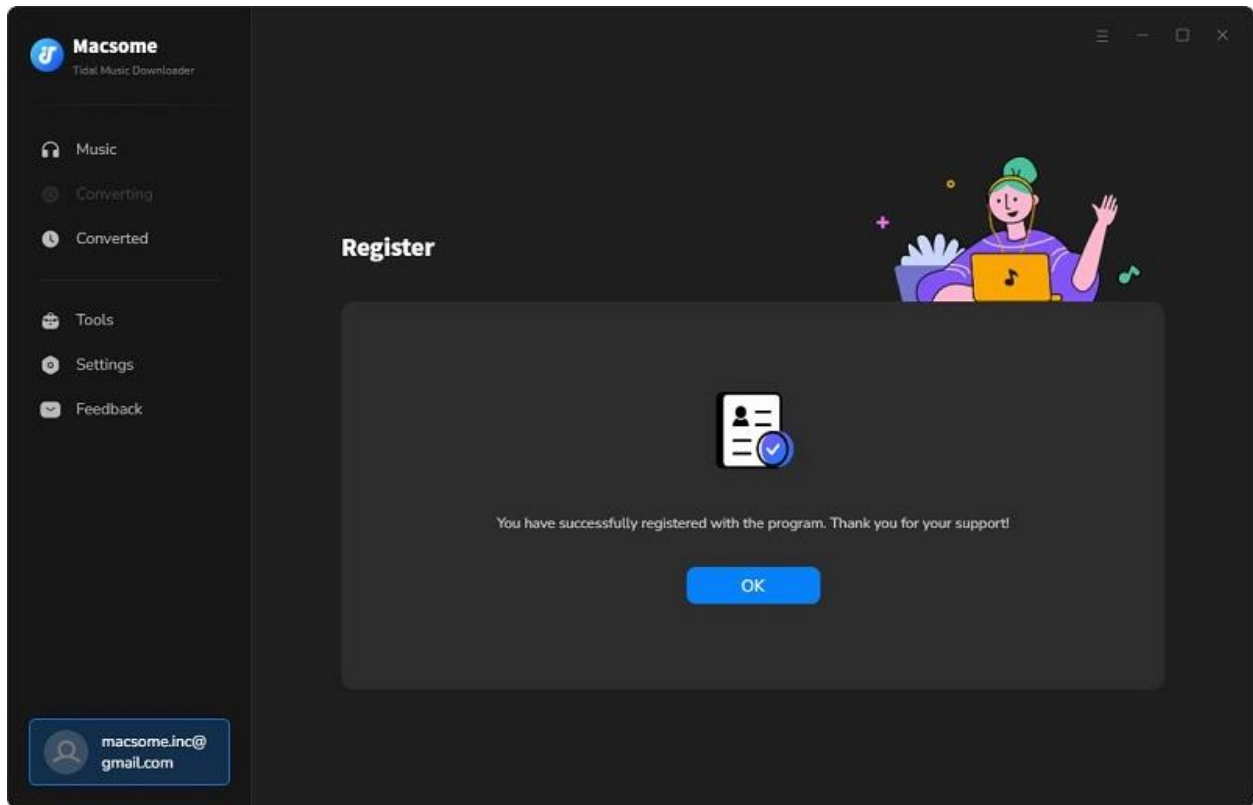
Macsome
Tidal Music Downloader

Music
Converting
Converted

Tools
Settings
Feedback

macsome.inc@gmail.com

Register

You have successfully registered with the program. Thank you for your support!

OK